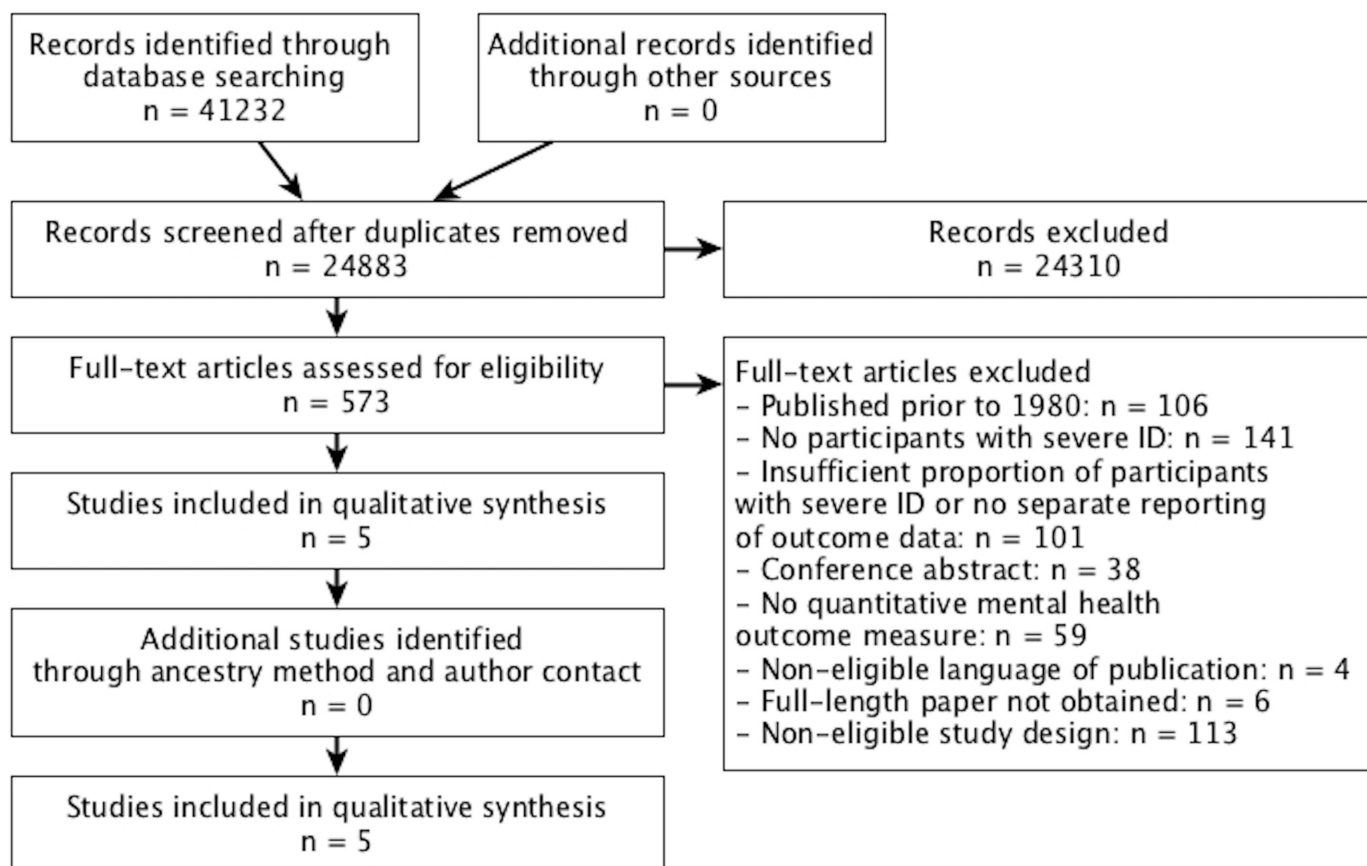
Records identified through database searching
n = 41232

Additional records identified through other sources
n = 0

Records screened after duplicates removed
n = 24883

Records excluded
n = 24310

Full-text articles assessed for eligibility
n = 573

Full-text articles excluded
- Published prior to 1980: n = 106
- No participants with severe ID: n = 141
- Insufficient proportion of participants with severe ID or no separate reporting of outcome data: n = 101
- Conference abstract: n = 38
- No quantitative mental health outcome measure: n = 59
- Non-eligible language of publication: n = 4
- Full-length paper not obtained: n = 6
- Non-eligible study design: n = 113

Studies included in qualitative synthesis
n = 5

Additional studies identified through ancestry method and author contact
n = 0

Studies included in qualitative synthesis
n = 5